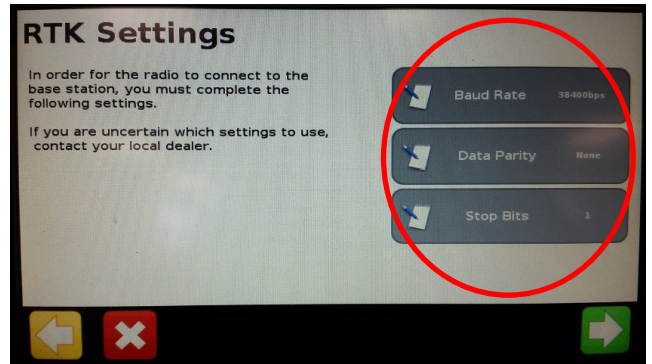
RTK Settings

In order for the radio to connect to the base station, you must complete the following settings.

If you are uncertain which settings to use, contact your local dealer.

Baud Rate 38400bps

Data Parity None

Stop Bits 1